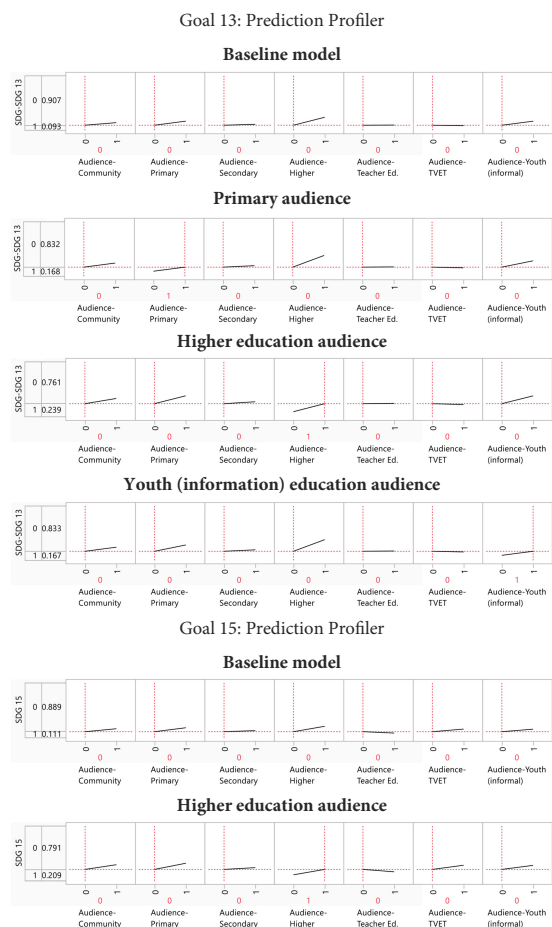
Goal 13: Prediction Profiler

**Baseline model**

SDG-SDG 13

0 0.907
1 0.093

| Audience-Community | Audience-Primary | Audience-Secondary | Audience-Higher | Audience-Teacher Ed. | Audience-TVET | Audience-Youth (informal) |
|---|---|---|---|---|---|---|
| 0 | 0 | 0 | 0 | 0 | 0 | 0 |

**Primary audience**

SDG-SDG 13

0 0.832
1 0.168

| Audience-Community | Audience-Primary | Audience-Secondary | Audience-Higher | Audience-Teacher Ed. | Audience-TVET | Audience-Youth (informal) |
|---|---|---|---|---|---|---|
| 0 | 1 | 0 | 0 | 0 | 0 | 0 |

**Higher education audience**

SDG-SDG 13

0 0.761
1 0.239

| Audience-Community | Audience-Primary | Audience-Secondary | Audience-Higher | Audience-Teacher Ed. | Audience-TVET | Audience-Youth (informal) |
|---|---|---|---|---|---|---|
| 0 | 0 | 0 | 1 | 0 | 0 | 0 |

**Youth (information) education audience**

SDG-SDG 13

0 0.833
1 0.167

| Audience-Community | Audience-Primary | Audience-Secondary | Audience-Higher | Audience-Teacher Ed. | Audience-TVET | Audience-Youth (informal) |
|---|---|---|---|---|---|---|
| 0 | 0 | 0 | 0 | 0 | 0 | 1 |

Goal 15: Prediction Profiler

**Baseline model**

SDG 15

0 0.889
1 0.111

| Audience-Community | Audience-Primary | Audience-Secondary | Audience-Higher | Audience-Teacher Ed. | Audience-TVET | Audience-Youth (informal) |
|---|---|---|---|---|---|---|
| 0 | 0 | 0 | 0 | 0 | 0 | 0 |

**Higher education audience**

SDG 15

0 0.791
1 0.209

| Audience-Community | Audience-Primary | Audience-Secondary | Audience-Higher | Audience-Teacher Ed. | Audience-TVET | Audience-Youth (informal) |
|---|---|---|---|---|---|---|
| 0 | 0 | 0 | 1 | 0 | 0 | 0 |